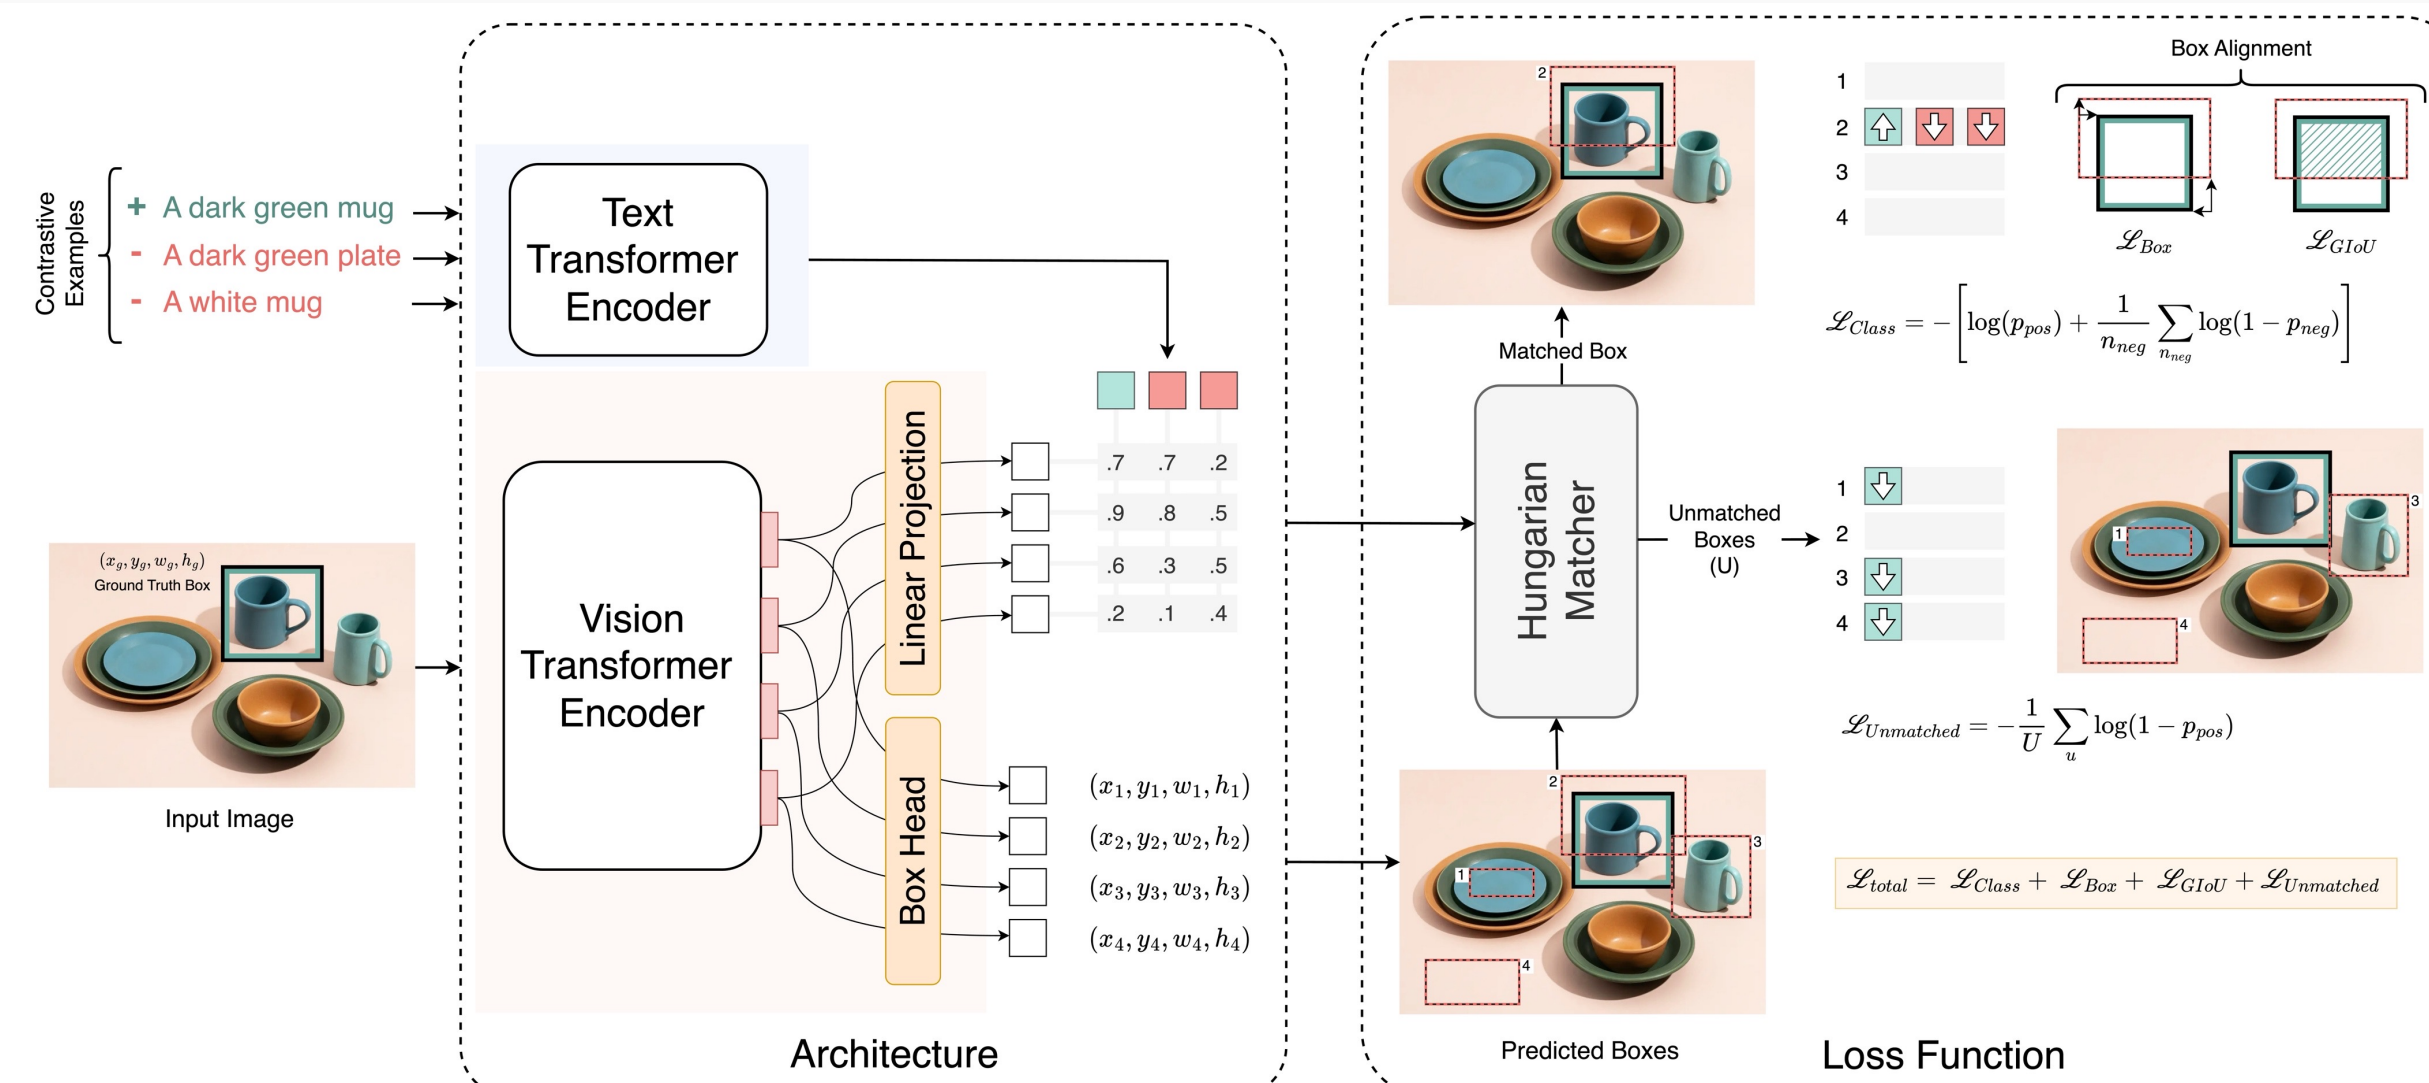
Contrastive Examples

+ A dark green mug
- A dark green plate
- A white mug

$(x_g, y_g, w_g, h_g)$
Ground Truth Box

Input Image

Text Transformer Encoder

Vision Transformer Encoder

Linear Projection

Box Head

| .7 | .7 | .2 |
|---|---|---|
| .9 | .8 | .5 |
| .6 | .3 | .5 |
| .2 | .1 | .4 |

$(x_1, y_1, w_1, h_1)$
$(x_2, y_2, w_2, h_2)$
$(x_3, y_3, w_3, h_3)$
$(x_4, y_4, w_4, h_4)$

Architecture

2

Matched Box

Hungarian Matcher

Unmatched Boxes (U)

2
1
3
4

Predicted Boxes

1
2
3
4

Box Alignment

$\mathcal{L}_{Box}$

$\mathcal{L}_{GIoU}$

$\mathcal{L}_{Class} = -\left[\log(p_{pos}) + \frac{1}{n_{neg}} \sum_{n_{neg}} \log(1 - p_{neg})\right]$

1
2
3
4

1
3
4

$\mathcal{L}_{Unmatched} = -\frac{1}{U} \sum_{u} \log(1 - p_{pos})$

$\mathcal{L}_{total} = \mathcal{L}_{Class} + \mathcal{L}_{Box} + \mathcal{L}_{GIoU} + \mathcal{L}_{Unmatched}$

Loss Function